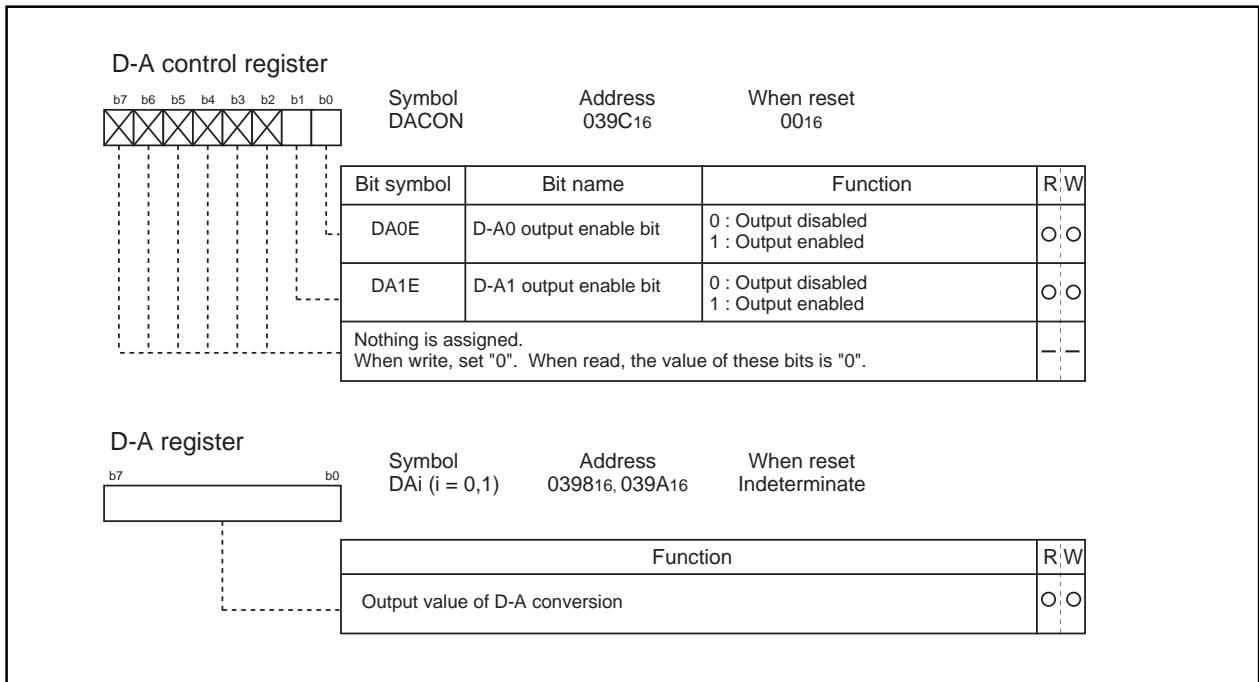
D-A control register

b7 b6 b5 b4 b3 b2 b1 b0

Symbol
DACON

Address
039C$_{16}$

When reset
00$_{16}$

| Bit symbol | Bit name | Function | R | W |
|---|---|---|---|---|
| DA0E | D-A0 output enable bit | 0 : Output disabled<br>1 : Output enabled | ○ | ○ |
| DA1E | D-A1 output enable bit | 0 : Output disabled<br>1 : Output enabled | ○ | ○ |
| Nothing is assigned.<br>When write, set "0". When read, the value of these bits is "0". | | | – | – |

D-A register

b7 b0

Symbol
DAi (i = 0,1)

Address
0398$_{16}$, 039A$_{16}$

When reset
Indeterminate

| Function | R | W |
|---|---|---|
| Output value of D-A conversion | ○ | ○ |